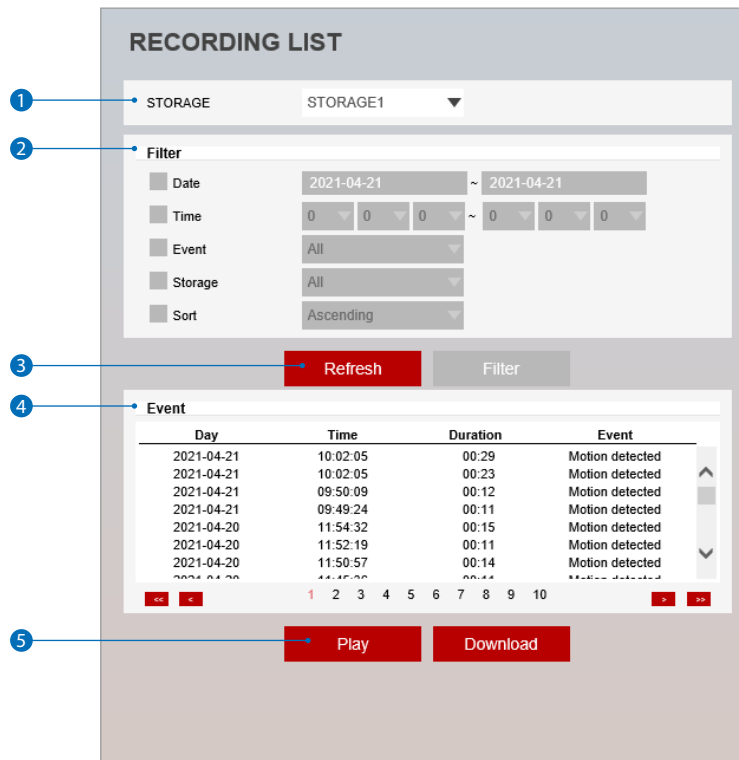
RECORDING LIST

1 STORAGE STORAGE1

2 Filter

Date 2021-04-21 ~ 2021-04-21

Time 0 0 0 ~ 0 0 0

Event All

Storage All

Sort Ascending

3 Refresh Filter

4 Event

| Day | Time | Duration | Event |
|---|---|---|---|
| 2021-04-21 | 10:02:05 | 00:29 | Motion detected |
| 2021-04-21 | 10:02:05 | 00:23 | Motion detected |
| 2021-04-21 | 09:50:09 | 00:12 | Motion detected |
| 2021-04-21 | 09:49:24 | 00:11 | Motion detected |
| 2021-04-20 | 11:54:32 | 00:15 | Motion detected |
| 2021-04-20 | 11:52:19 | 00:11 | Motion detected |
| 2021-04-20 | 11:50:57 | 00:14 | Motion detected |
| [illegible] | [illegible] | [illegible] | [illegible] |

<< < 1 2 3 4 5 6 7 8 9 10 > >>

5 Play Download